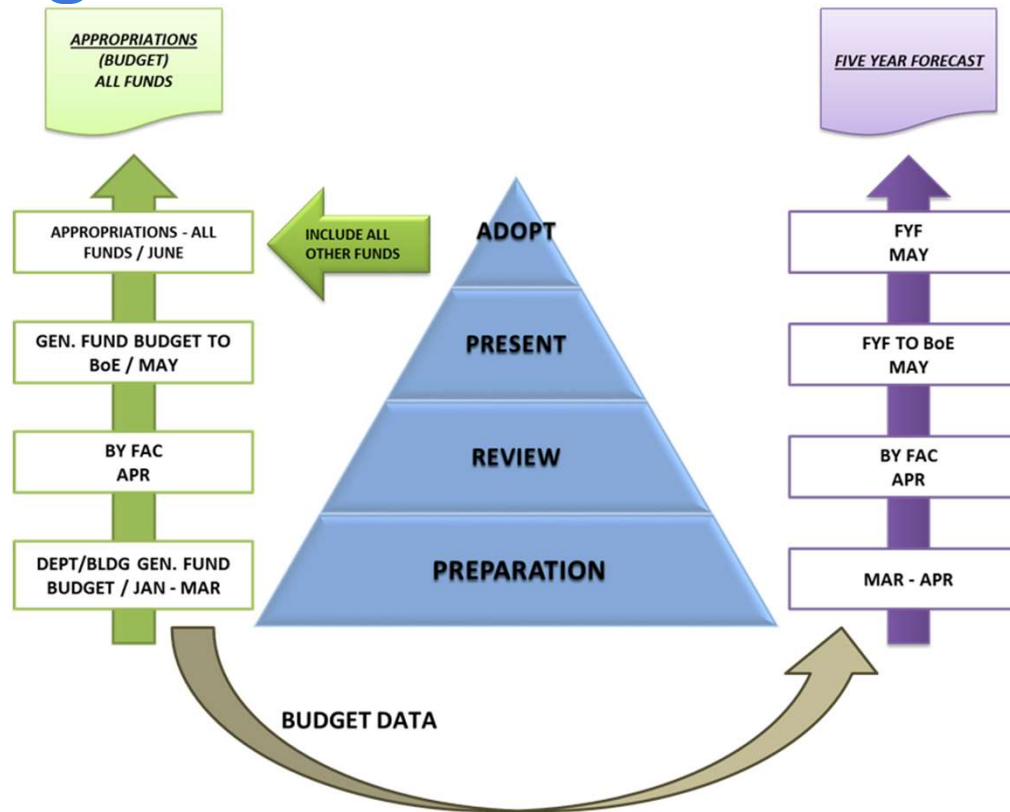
APPROPRIATIONS
(BUDGET)
ALL FUNDS

FIVE YEAR FORECAST

APPROPRIATIONS - ALL FUNDS / JUNE

INCLUDE ALL OTHER FUNDS

ADOPT

FYF
MAY

GEN. FUND BUDGET TO BoE / MAY

PRESENT

FYF TO BoE
MAY

BY FAC
APR

REVIEW

BY FAC
APR

DEPT/BLDG GEN. FUND BUDGET / JAN - MAR

PREPARATION

MAR - APR

BUDGET DATA